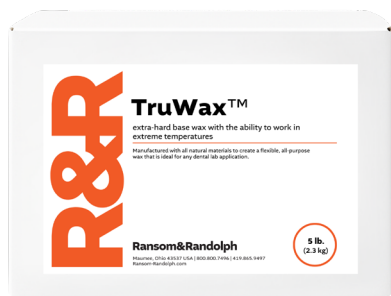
R&R

TruWax™

extra-hard base wax with the ability to work in extreme temperatures

Manufactured with all natural materials to create a flexible, all purpose wax that is ideal for any dental lab application.

Ransom&Randolph

Maumee, Ohio 43537 USA | 800.800.7496 | 419.865.9497
Ransom-Randolph.com

5 lb.
(2.3 kg)